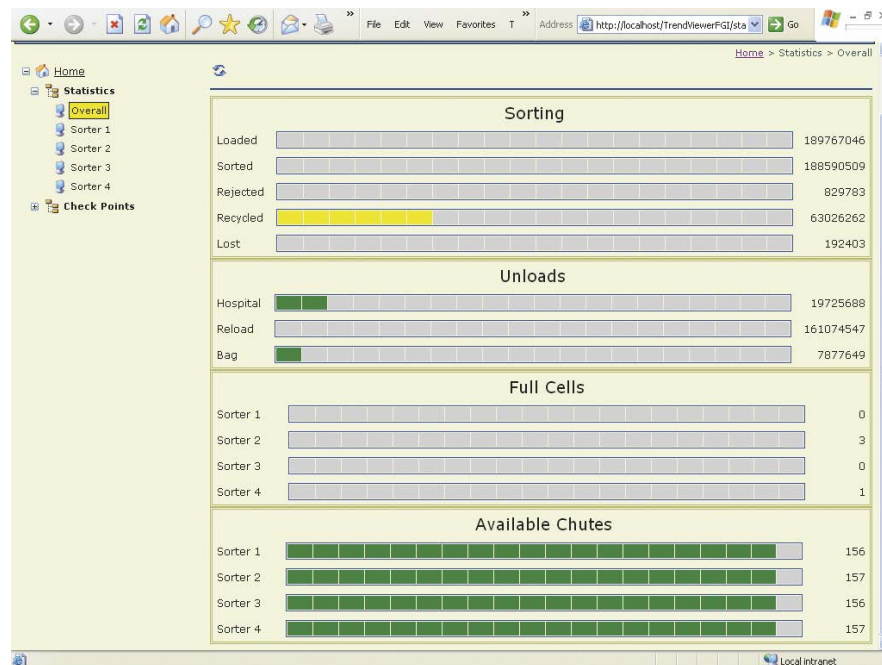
File Edit View Favorites T

Address http://localhost/TrendViewerFGI/sta

Go

Home > Statistics > Overall

Home
Statistics
Overall
Sorter 1
Sorter 2
Sorter 3
Sorter 4
Check Points

Sorting

| | |
|---|---|
| Loaded | 189767046 |
| Sorted | 188590509 |
| Rejected | 829783 |
| Recycled | 63026262 |
| Lost | 192403 |

Unloads

| | |
|---|---|
| Hospital | 19725688 |
| Reload | 161074547 |
| Bag | 7877649 |

Full Cells

| | |
|---|---|
| Sorter 1 | 0 |
| Sorter 2 | 3 |
| Sorter 3 | 0 |
| Sorter 4 | 1 |

Available Chutes

| | |
|---|---|
| Sorter 1 | 156 |
| Sorter 2 | 157 |
| Sorter 3 | 156 |
| Sorter 4 | 157 |

Local intranet